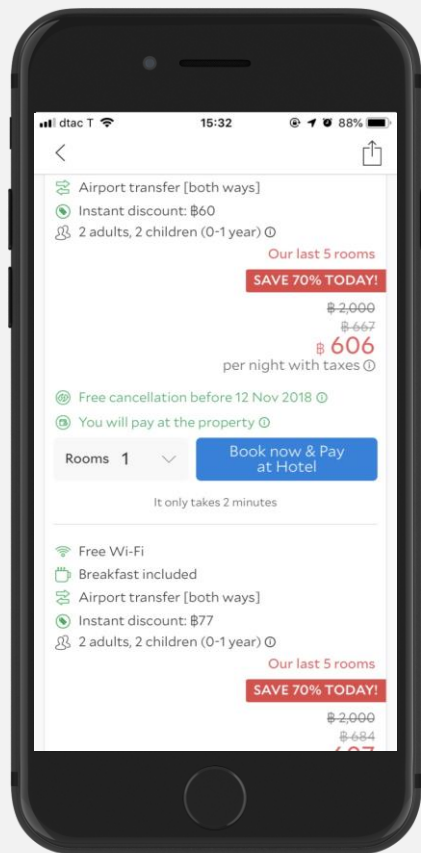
dtac T 15:32 88%

Airport transfer [both ways]
Instant discount: ฿60
2 adults, 2 children (0-1 year)
Our last 5 rooms
SAVE 70% TODAY!
฿ 2,000
฿ 667
฿ 606
per night with taxes
Free cancellation before 12 Nov 2018
You will pay at the property
Rooms 1
Book now & Pay at Hotel
It only takes 2 minutes

Free Wi-Fi
Breakfast included
Airport transfer [both ways]
Instant discount: ฿77
2 adults, 2 children (0-1 year)
Our last 5 rooms
SAVE 70% TODAY!
฿ 2,000
฿ 684
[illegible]